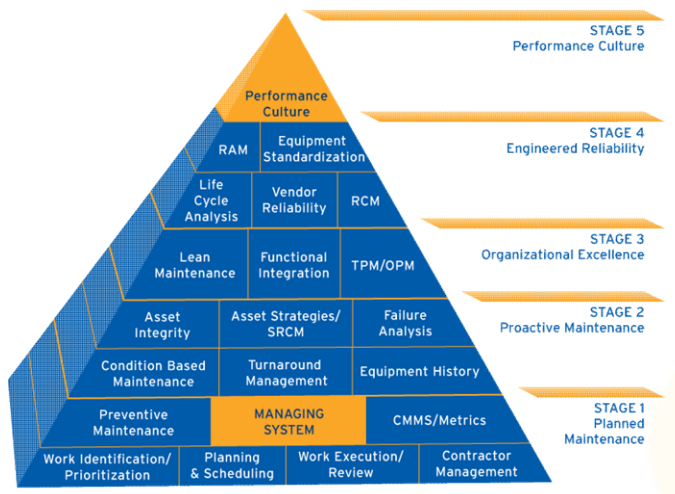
STAGE 5
Performance Culture

Performance Culture

STAGE 4
Engineered Reliability

RAM

Equipment Standardization

Life Cycle Analysis

Vendor Reliability

RCM

STAGE 3
Organizational Excellence

Lean Maintenance

Functional Integration

TPM/OPM

STAGE 2
Proactive Maintenance

Asset Integrity

Asset Strategies/ SRCM

Failure Analysis

Condition Based Maintenance

Turnaround Management

Equipment History

STAGE 1
Planned Maintenance

Preventive Maintenance

MANAGING SYSTEM

CMMS/Metrics

Work Identification/ Prioritization

Planning & Scheduling

Work Execution/ Review

Contractor Management